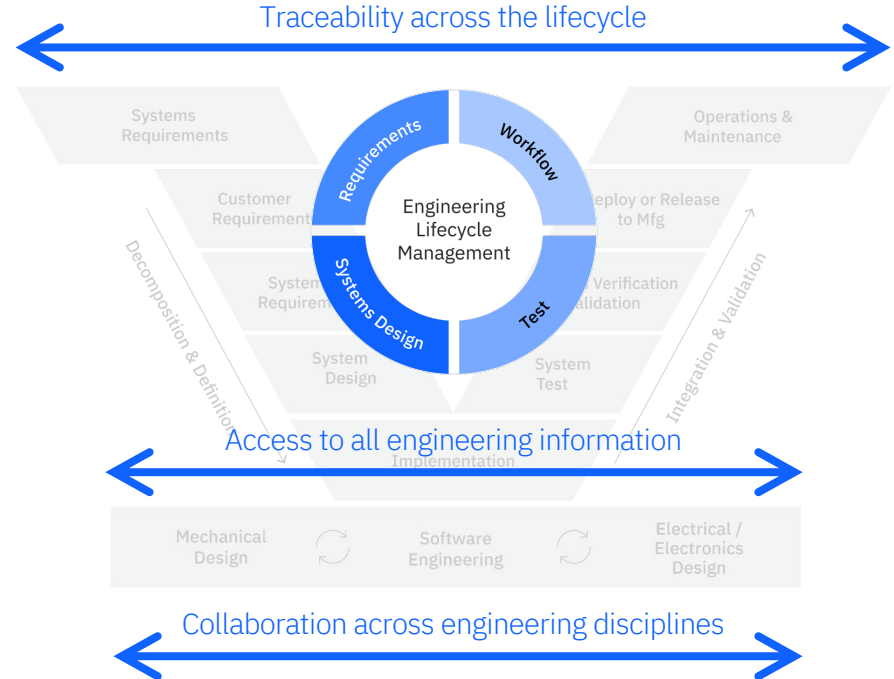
Traceability across the lifecycle

Systems Requirements

Customer Requirements

System Requirements

System Design

Operations & Maintenance

Deploy or Release to Mfg

Verification Validation

System Test

Decomposition & Definition

Integration & Validation

Requirements

Workflow

Systems Design

Test

Engineering Lifecycle Management

Access to all engineering information

Implementation

Mechanical Design

Software Engineering

Electrical / Electronics Design

Collaboration across engineering disciplines